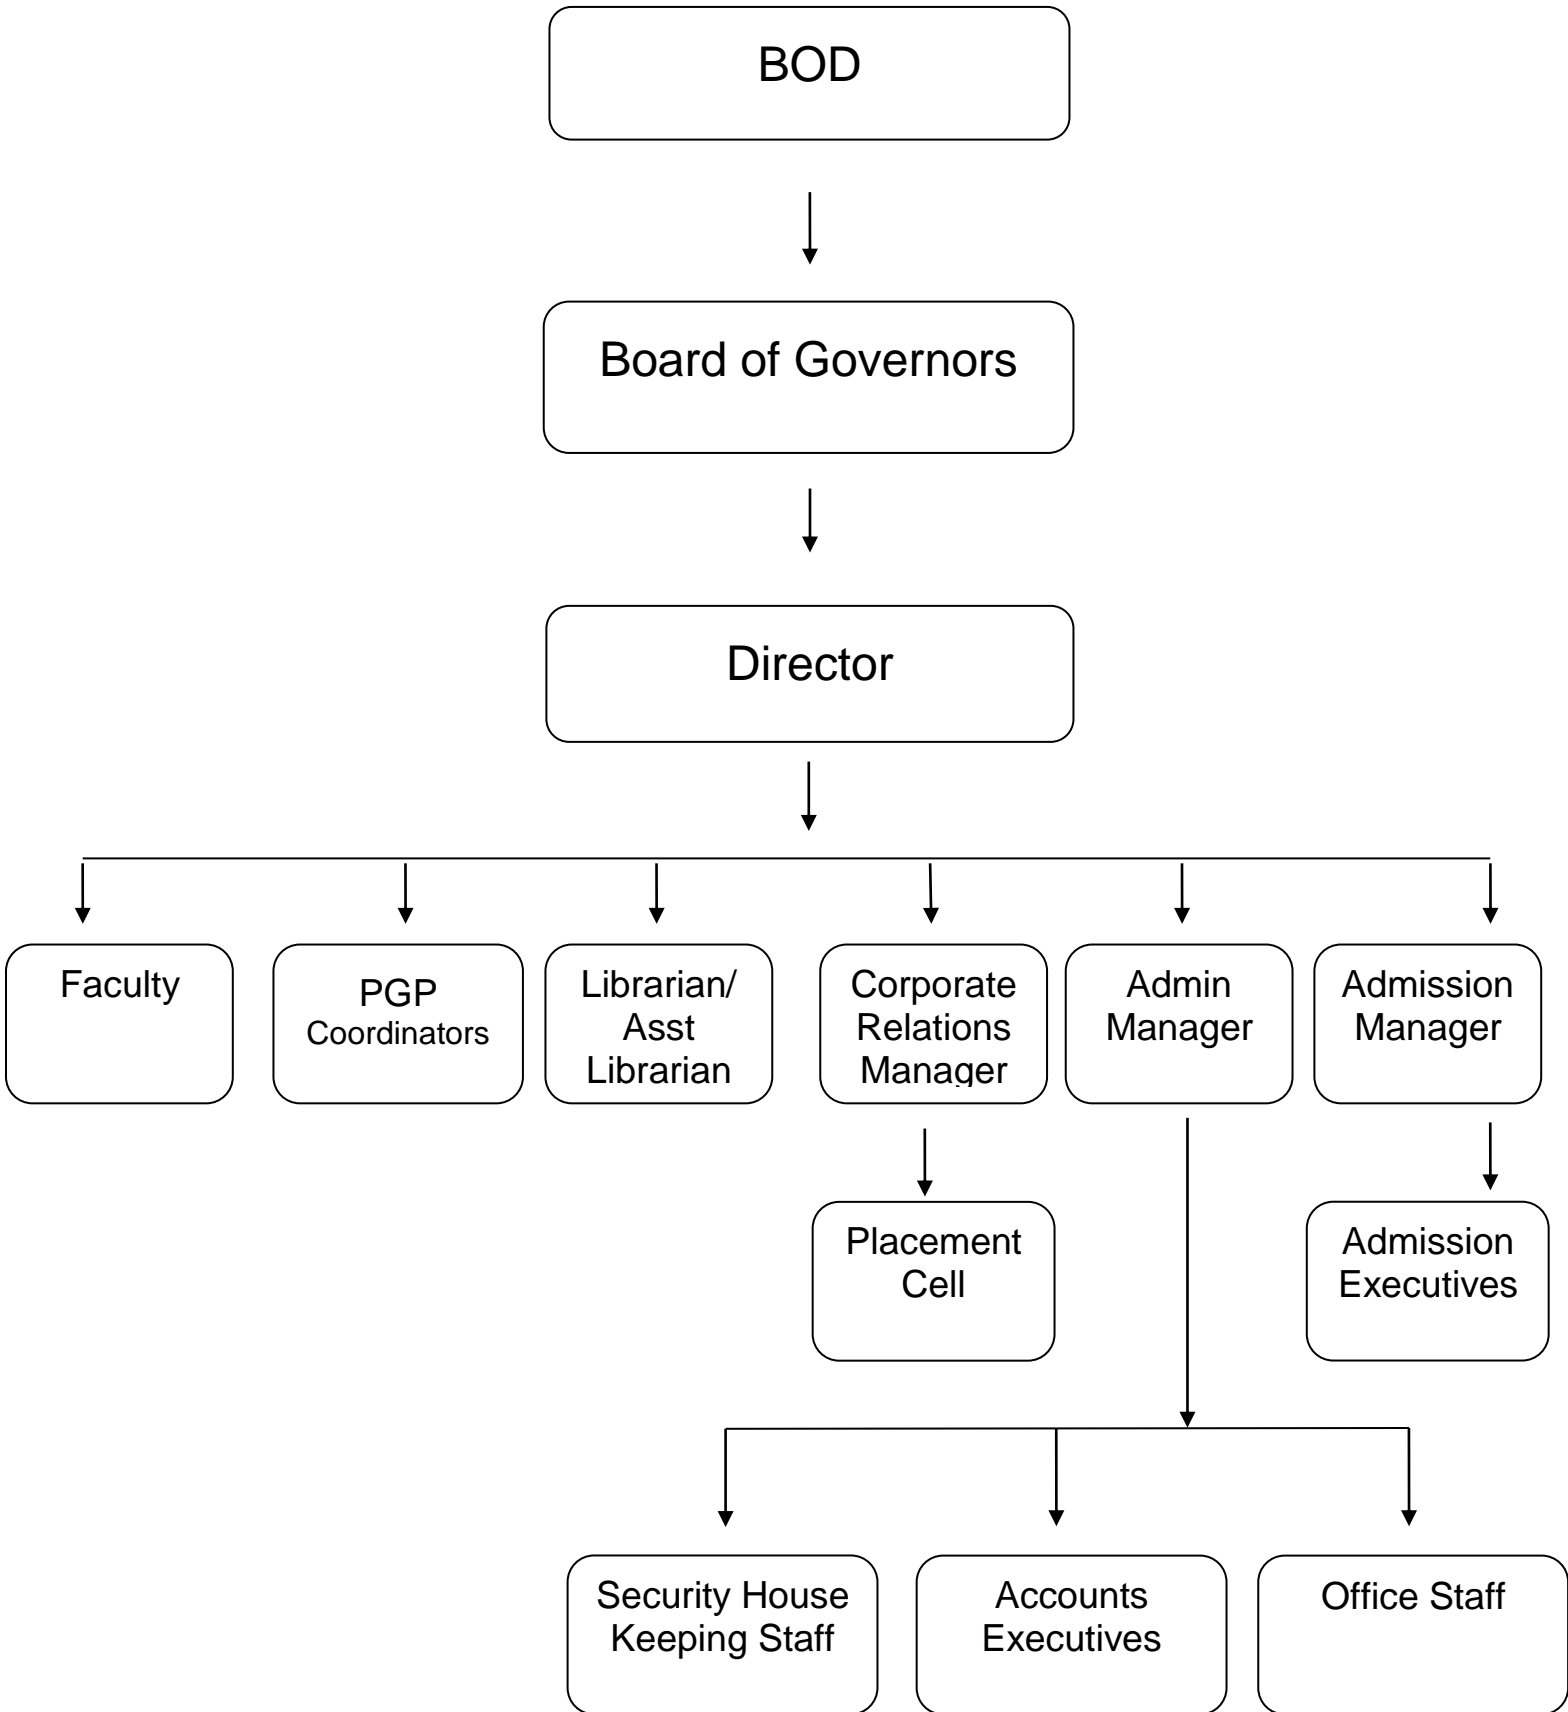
BOD

Board of Governors

Director

Faculty

PGP Coordinators

Librarian/ Asst Librarian

Corporate Relations Manager

Admin Manager

Admission Manager

Placement Cell

Admission Executives

Security House Keeping Staff

Accounts Executives

Office Staff